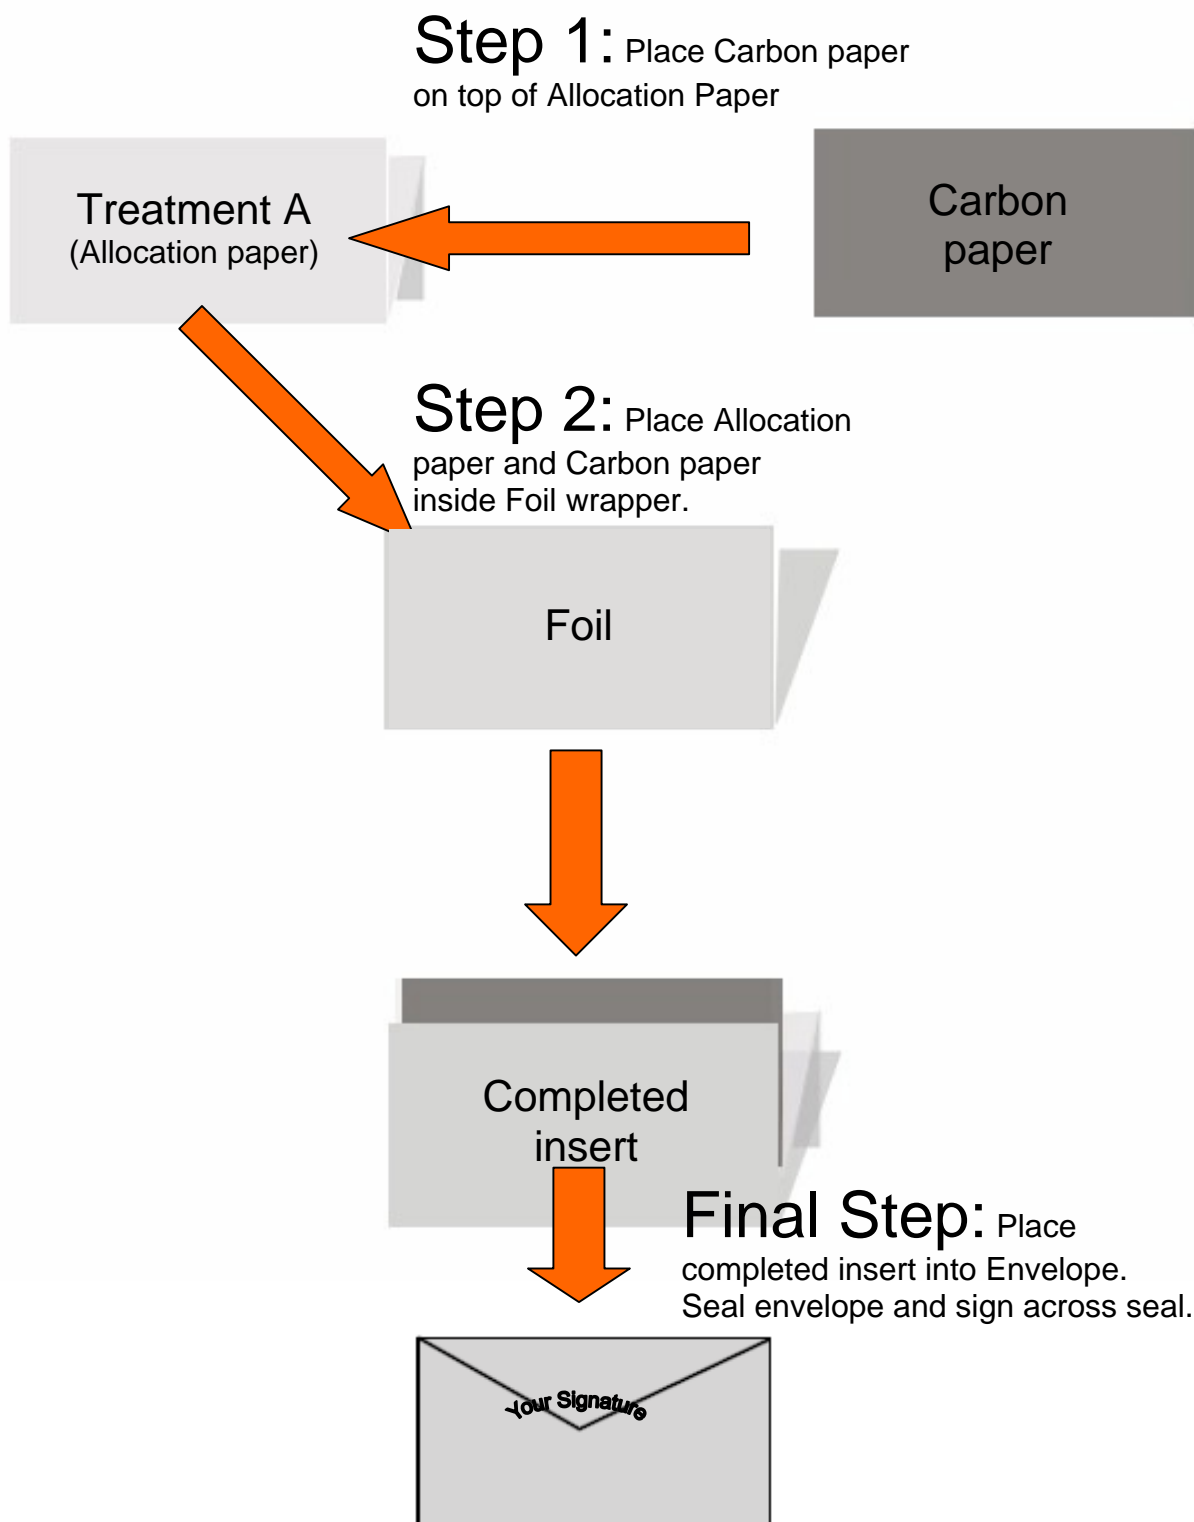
Step 1: Place Carbon paper on top of Allocation Paper

Treatment A
(Allocation paper)

Carbon paper

Step 2: Place Allocation paper and Carbon paper inside Foil wrapper.

Foil

Completed insert

Final Step: Place completed insert into Envelope. Seal envelope and sign across seal.

Your Signature